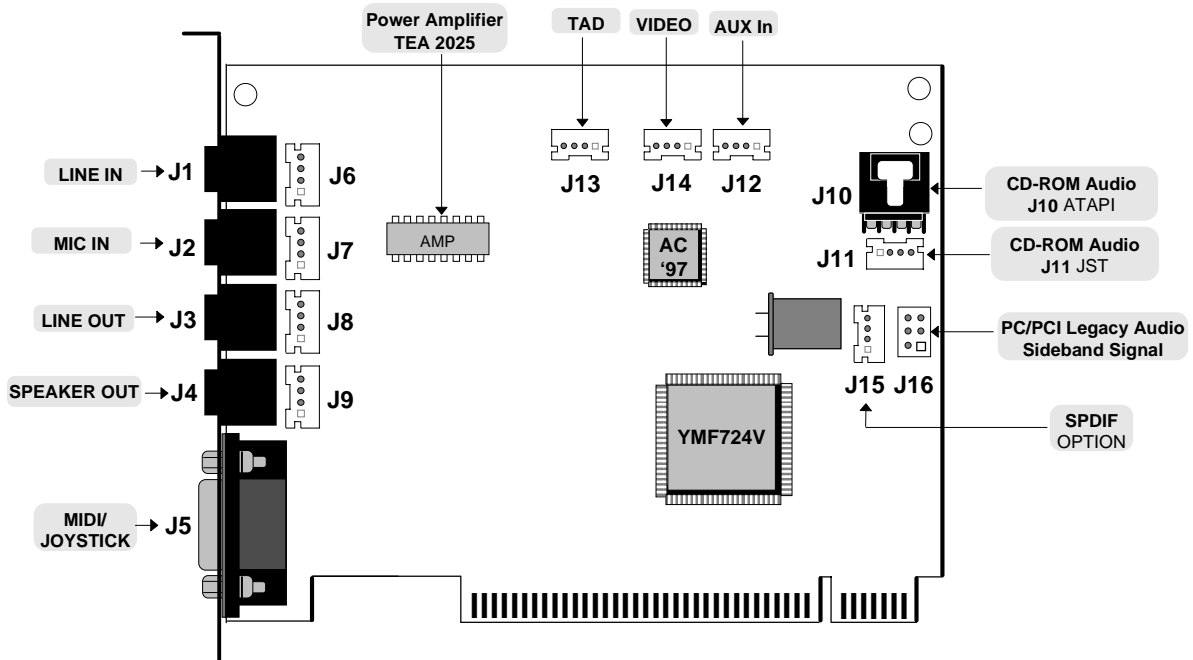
Power Amplifier
TEA 2025

TAD

VIDEO

AUX In

LINE IN J1

J6

MIC IN J2

J7

LINE OUT J3

J8

SPEAKER OUT J4

J9

MIDI/
JOYSTICK J5

AMP

J13

J14

J12

AC
'97

J10

CD-ROM Audio
J10 ATAPI

J11

CD-ROM Audio
J11 JST

PC/PCI Legacy Audio
Sideband Signal

J15 J16

YMF724V

SPDIF
OPTION